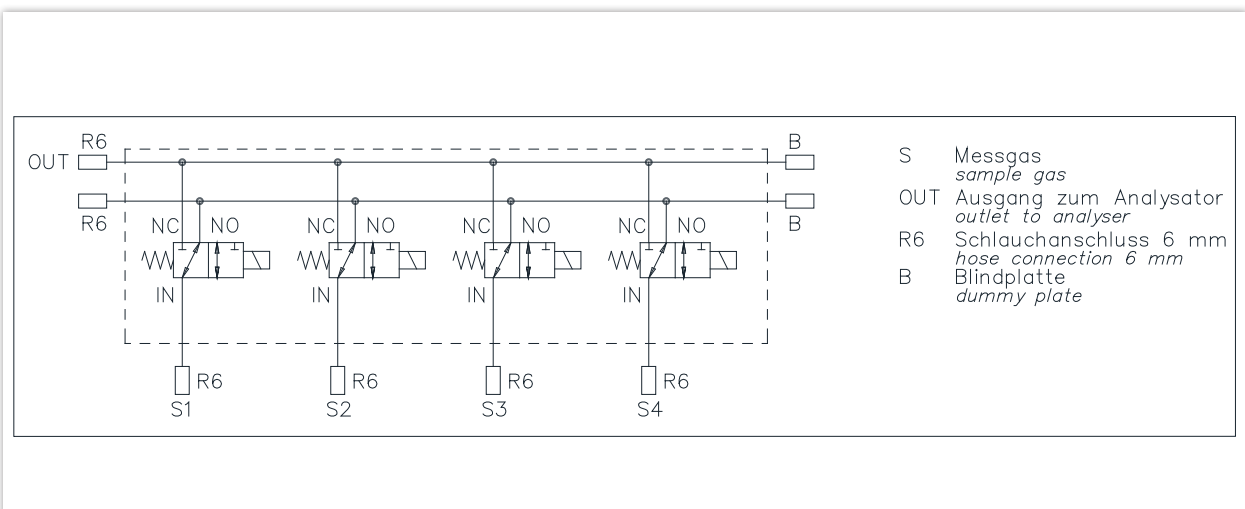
R6
OUT

R6

B

B

NC NO
IN

NC NO
IN

NC NO
IN

NC NO
IN

R6
S1

R6
S2

R6
S3

R6
S4

S Messgas
*sample gas*
OUT Ausgang zum Analysator
*outlet to analyser*
R6 Schlauchanschluss 6 mm
*hose connection 6 mm*
B Blindplatte
*dummy plate*